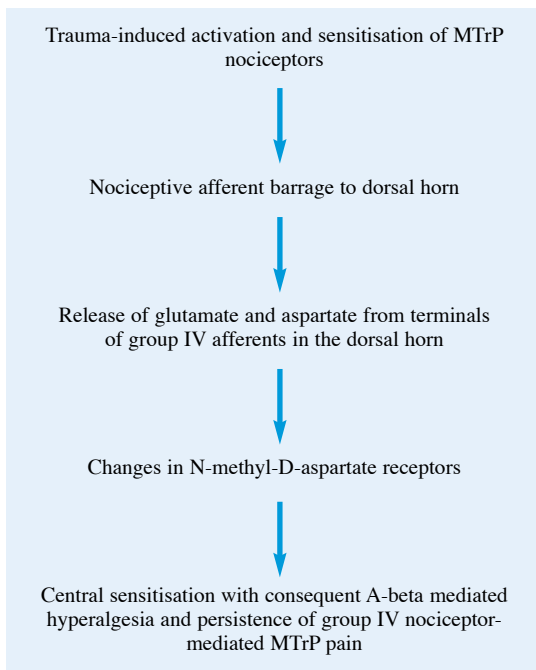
Trauma-induced activation and sensitisation of MTrP nociceptors

Nociceptive afferent barrage to dorsal horn

Release of glutamate and aspartate from terminals of group IV afferents in the dorsal horn

Changes in N-methyl-D-aspartate receptors

Central sensitisation with consequent A-beta mediated hyperalgesia and persistence of group IV nociceptor-mediated MTrP pain